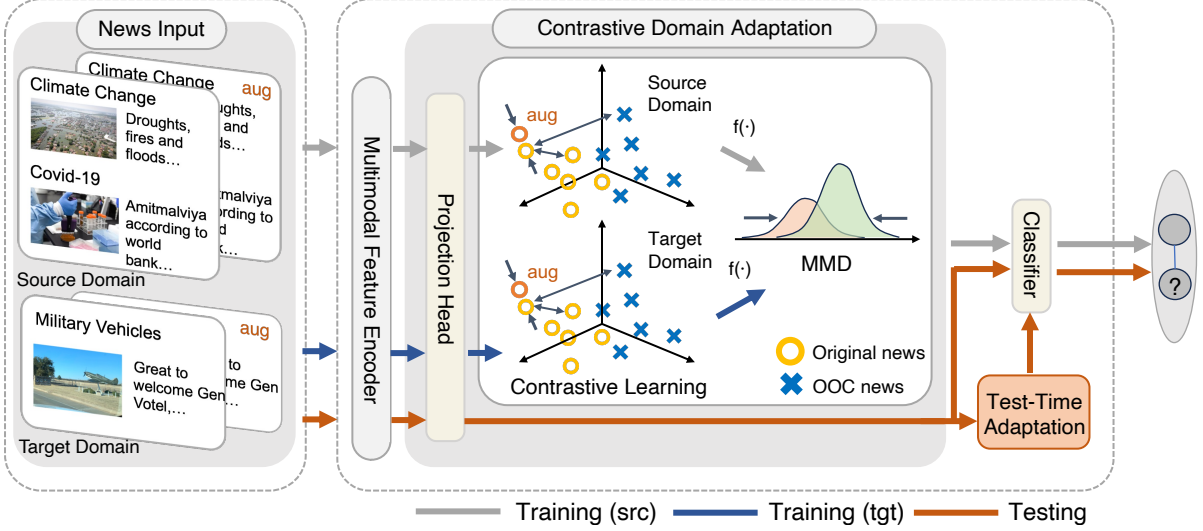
News Input

Climate Change aug
Droughts, fires and floods…

Climate Change
Droughts, fires and floods…

Covid-19
Amitmalviya according to world bank…

Amitmalviya according to world bank…

Source Domain

Military Vehicles aug
Great to welcome Gen Votel,…

to welcome Gen Votel,…

Target Domain

Multimodal Feature Encoder

Contrastive Domain Adaptation

Projection Head

aug
Source Domain

f(·)

aug
Target Domain

f(·)

MMD

Contrastive Learning

Original news
OOC news

Classifier

?

Test-Time Adaptation

Training (src) Training (tgt) Testing